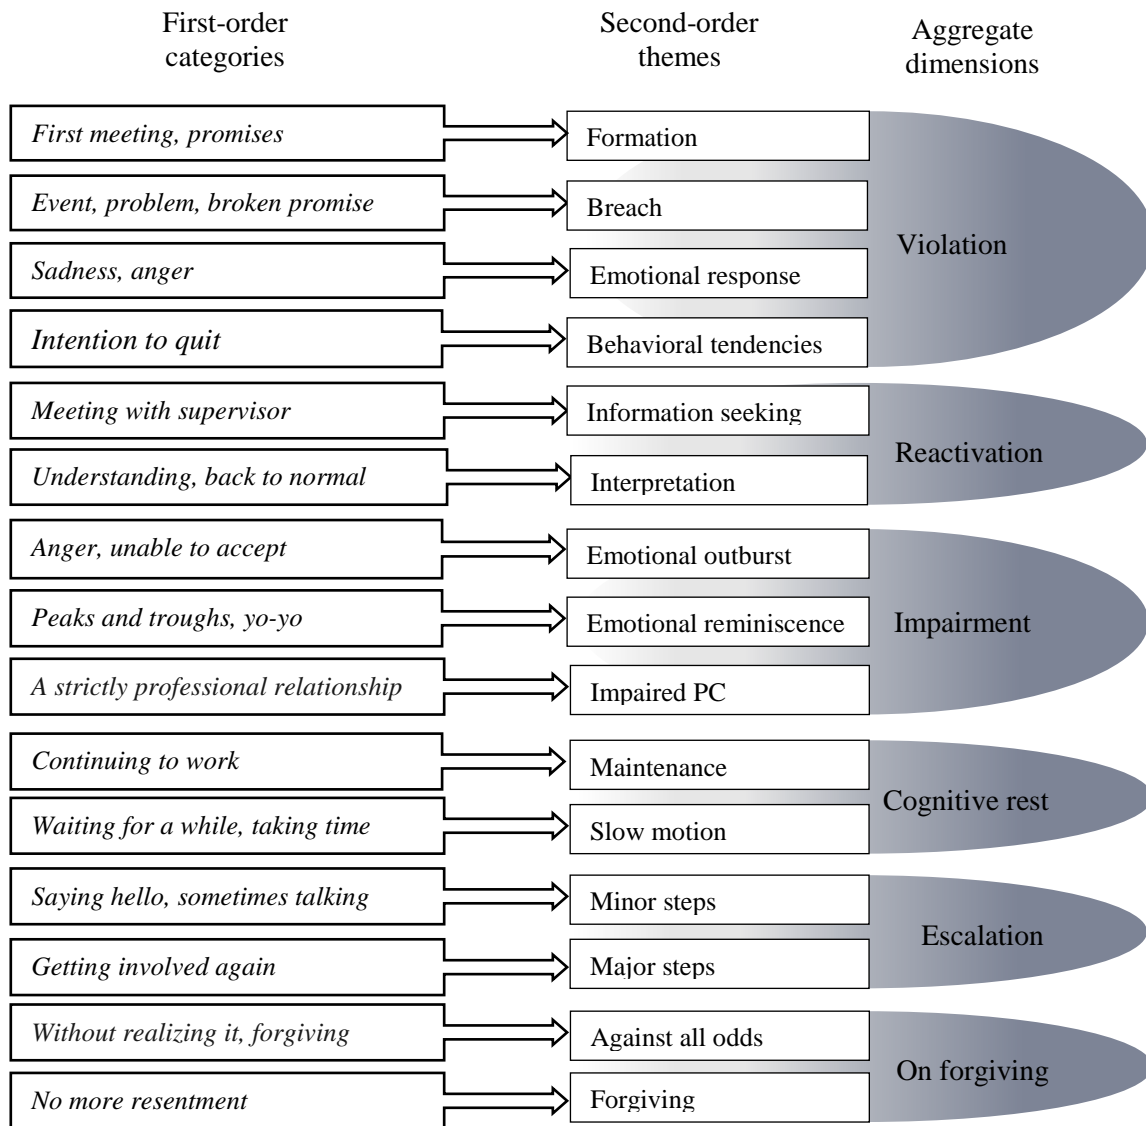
First-order categories

Second-order themes

Aggregate dimensions

First meeting, promises

Formation

Event, problem, broken promise

Breach

Violation

Sadness, anger

Emotional response

Intention to quit

Behavioral tendencies

Meeting with supervisor

Information seeking

Reactivation

Understanding, back to normal

Interpretation

Anger, unable to accept

Emotional outburst

Peaks and troughs, yo-yo

Emotional reminiscence

Impairment

A strictly professional relationship

Impaired PC

Continuing to work

Maintenance

Cognitive rest

Waiting for a while, taking time

Slow motion

Saying hello, sometimes talking

Minor steps

Escalation

Getting involved again

Major steps

Without realizing it, forgiving

Against all odds

On forgiving

No more resentment

Forgiving